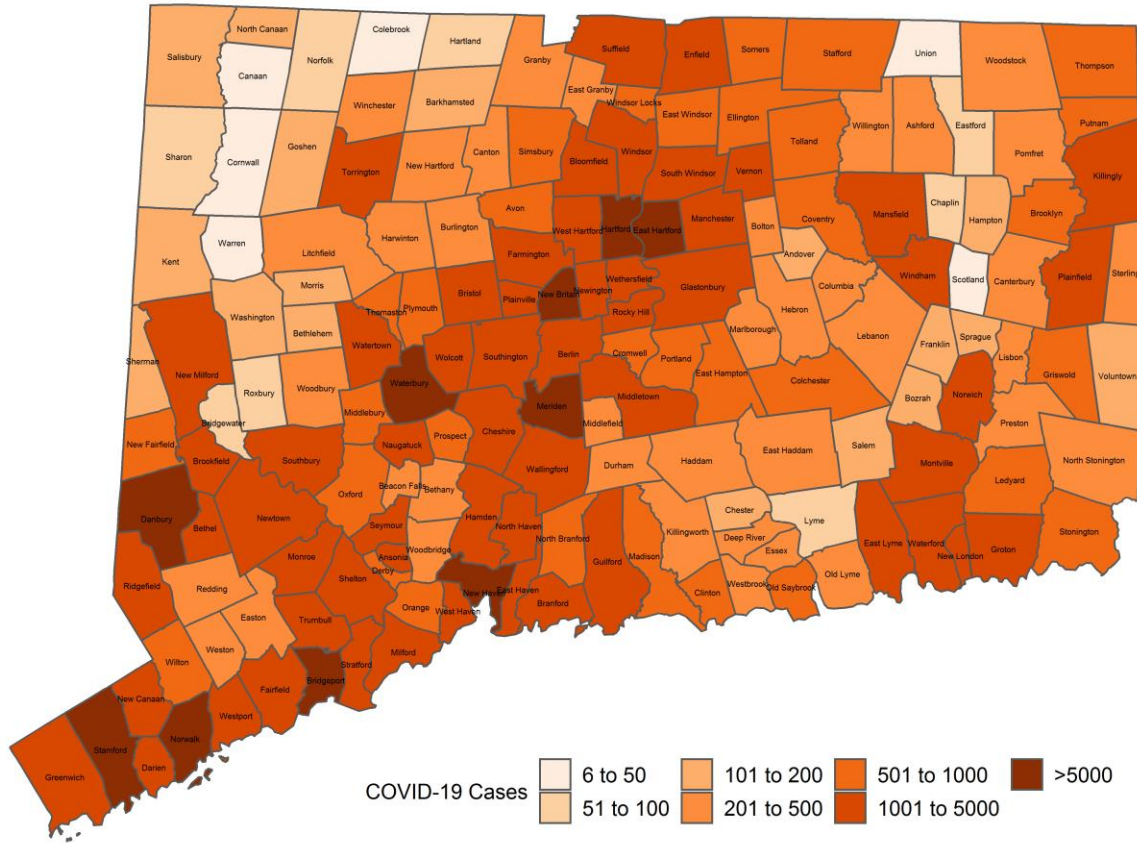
North Canaan
Colebrook
Hartland
Union
Salisbury
Norfolk
Suffield
Enfield
Somers
Stafford
Woodstock
Thompson
Canaan
Granby
East Granby
Winchester
Barkhamsted
Windsor Locks
East Windsor
Ellington
Willington
Ashford
Eastford
Putnam
Sharon
Cornwall
Goshen
Canton
Simsbury
Bloomfield
Windsor
Tolland
Pomfret
Torrington
New Hartford
South Windsor
Vernon
Killingly
Avon
West Hartford
Hartford
East Hartford
Manchester
Mansfield
Chaplin
Hampton
Brooklyn
Warren
Harwinton
Burlington
Bolton
Coventry
Kent
Litchfield
Farmington
Andover
Plainfield
Sterling
Morris
Wethersfield
Windham
Scotland
Canterbury
Newington
Columbia
Thomaston
Plymouth
Bristol
Plainville
New Britain
Glastonbury
Hebron
Washington
Rocky Hill
Bethlehem
Watertown
Cromwell
Marlborough
Lebanon
Franklin
Sprague
Sherman
New Milford
Wolcott
Southington
Berlin
Portland
Lisbon
Roxbury
Waterbury
East Hampton
Woodbury
Colchester
Griswold
Voluntown
Middlebury
Middletown
Bozrah
Norwich
Bridgewater
Meriden
Middlefield
Preston
New Fairfield
Naugatuck
Prospect
Cheshire
Brookfield
Southbury
Haddam
East Haddam
Salem
Durham
Montville
North Stonington
Wallingford
Beacon Falls
Oxford
Bethany
Ledyard
Danbury
Newtown
Chester
Lyme
Bethel
Seymour
Hamden
North Haven
Killingworth
Deep River
Woodbridge
North Branford
Madison
Essex
East Lyme
Waterford
Stonington
Ansonia
Guilford
Monroe
Derby
Groton
Ridgefield
New London
Shelton
New Haven
East Haven
Westbrook
Old Saybrook
Old Lyme
Redding
Orange
Clinton
West Haven
Branford
Easton
Trumbull
Weston
Wilton
Milford
Stratford
Fairfield
Bridgeport
New Canaan
Westport
Stamford
Norwalk
Darien
Greenwich

COVID-19 Cases
6 to 50
51 to 100
101 to 200
201 to 500
501 to 1000
1001 to 5000
>5000